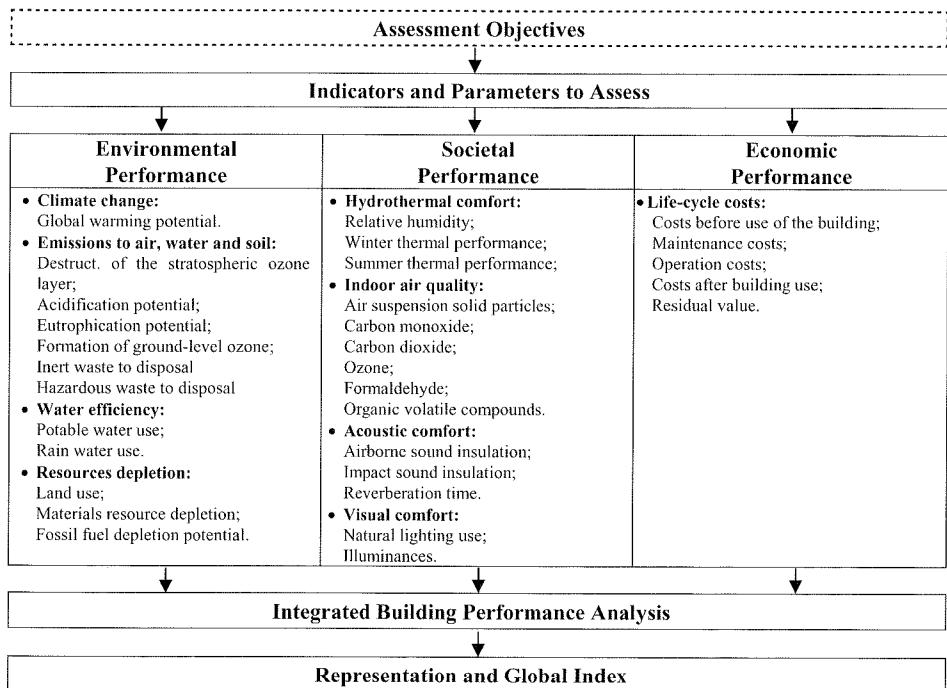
Assessment Objectives

Indicators and Parameters to Assess

| Environmental Performance | Societal Performance | Economic Performance |
|---|---|---|
| • **Climate change:** Global warming potential. • **Emissions to air, water and soil:** Destruct. of the stratospheric ozone layer; Acidification potential; Eutrophication potential; Formation of ground-level ozone; Inert waste to disposal Hazardous waste to disposal • **Water efficiency:** Potable water use; Rain water use. • **Resources depletion:** Land use; Materials resource depletion; Fossil fuel depletion potential. | • **Hydrothermal comfort:** Relative humidity; Winter thermal performance; Summer thermal performance; • **Indoor air quality:** Air suspension solid particles; Carbon monoxide; Carbon dioxide; Ozone; Formaldehyde; Organic volatile compounds. • **Acoustic comfort:** Airborne sound insulation; Impact sound insulation; Reverberation time. • **Visual comfort:** Natural lighting use; Illuminances. | • **Life-cycle costs:** Costs before use of the building; Maintenance costs; Operation costs; Costs after building use; Residual value. |

Integrated Building Performance Analysis

Representation and Global Index